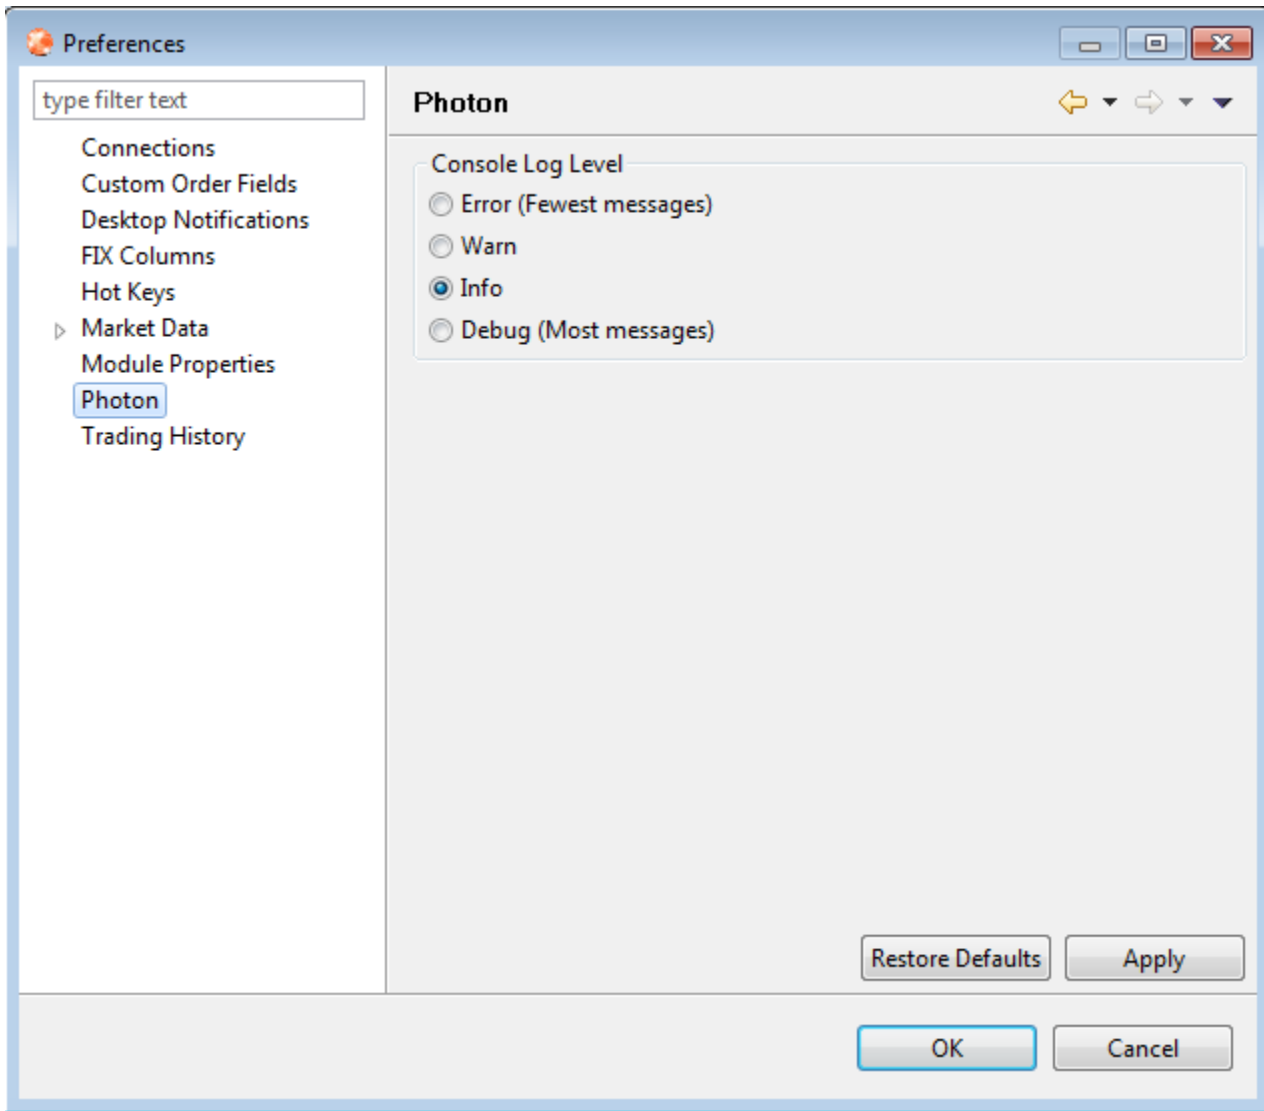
Preferences

type filter text

Connections
Custom Order Fields
Desktop Notifications
FIX Columns
Hot Keys
Market Data
Module Properties
Photon
Trading History

Photon

Console Log Level
Error (Fewest messages)
Warn
Info
Debug (Most messages)

Restore Defaults
Apply

OK
Cancel